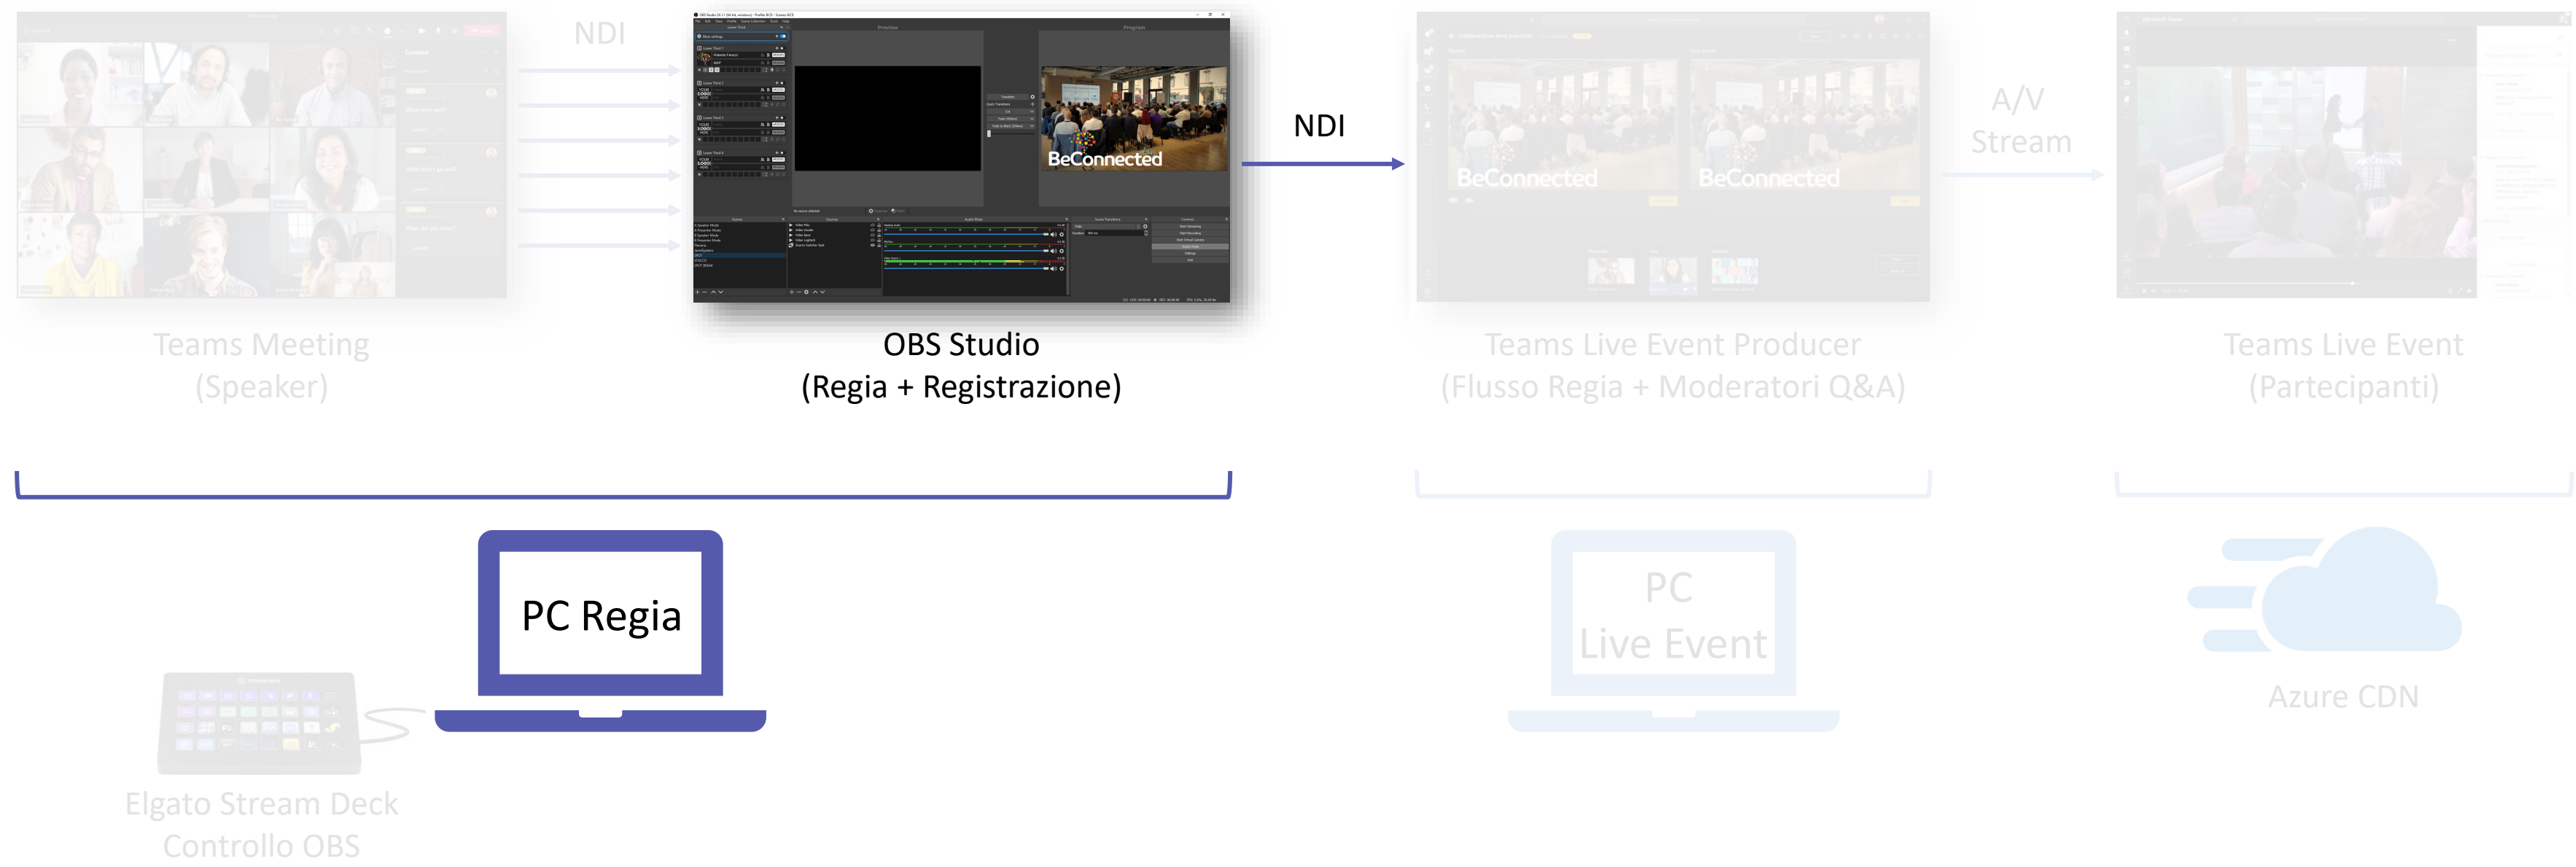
NDI

NDI

A/V
Stream

BeConnected

BeConnected

BeConnected

Teams Meeting
(Speaker)

OBS Studio
(Regia + Registrazione)

Teams Live Event Producer
(Flusso Regia + Moderatori Q&A)

Teams Live Event
(Partecipanti)

PC Regia

PC
Live Event

Azure CDN

Elgato Stream Deck
Controllo OBS